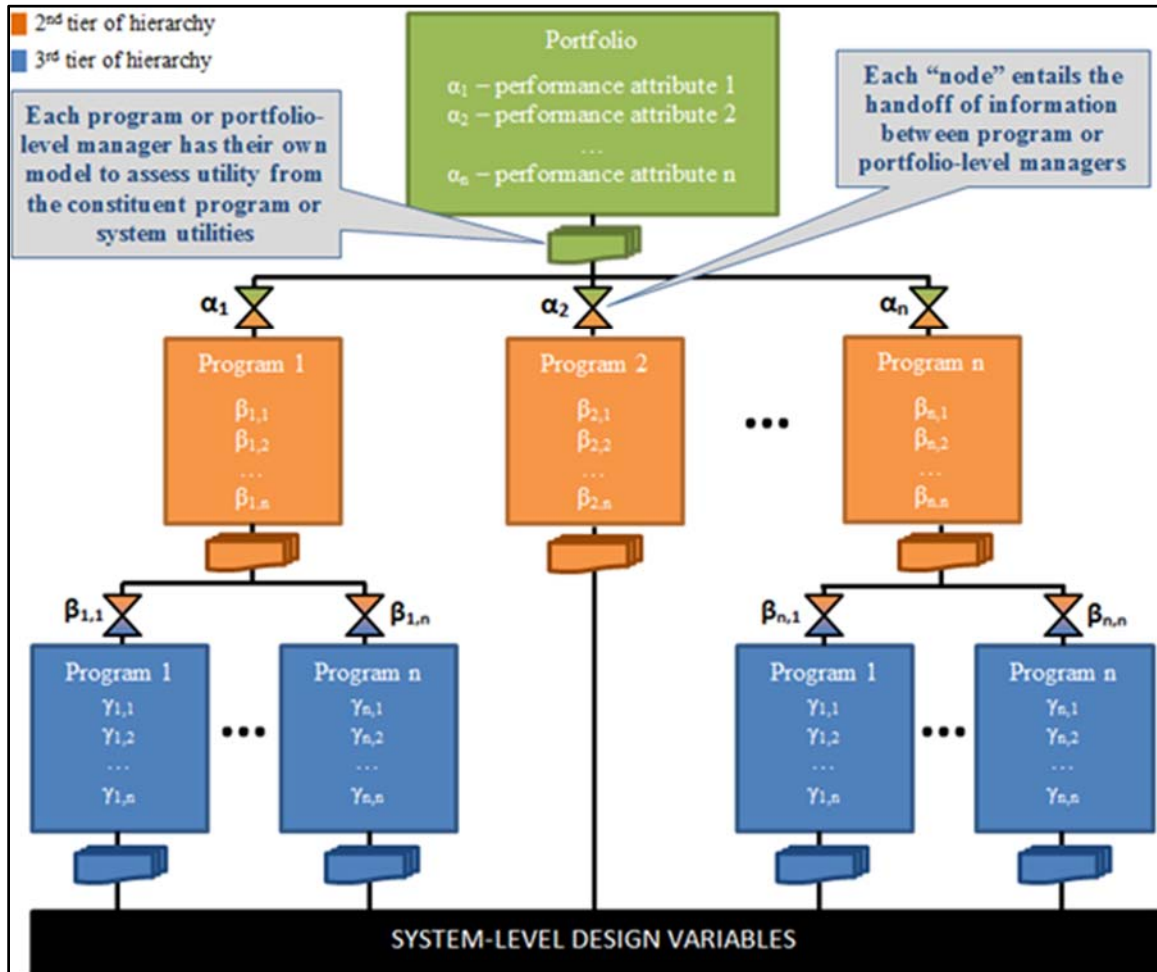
$2^{nd}$ tier of hierarchy

$3^{rd}$ tier of hierarchy

Portfolio

$\alpha_1$ – performance attribute 1
$\alpha_2$ – performance attribute 2
…
$\alpha_n$ – performance attribute n

Each program or portfolio-level manager has their own model to assess utility from the constituent program or system utilities

Each "node" entails the handoff of information between program or portfolio-level managers

$\alpha_1$

$\alpha_2$

$\alpha_n$

Program 1
$\beta_{1,1}$
$\beta_{1,2}$
…
$\beta_{1,n}$

Program 2
$\beta_{2,1}$
$\beta_{2,2}$
…
$\beta_{2,n}$

…

Program n
$\beta_{n,1}$
$\beta_{n,2}$
…
$\beta_{n,n}$

$\beta_{1,1}$

$\beta_{1,n}$

$\beta_{n,1}$

$\beta_{n,n}$

Program 1
$\gamma_{1,1}$
$\gamma_{1,2}$
…
$\gamma_{1,n}$

…

Program n
$\gamma_{n,1}$
$\gamma_{n,2}$
…
$\gamma_{n,n}$

Program 1
$\gamma_{1,1}$
$\gamma_{1,2}$
…
$\gamma_{1,n}$

…

Program n
$\gamma_{n,1}$
$\gamma_{n,2}$
…
$\gamma_{n,n}$

SYSTEM-LEVEL DESIGN VARIABLES